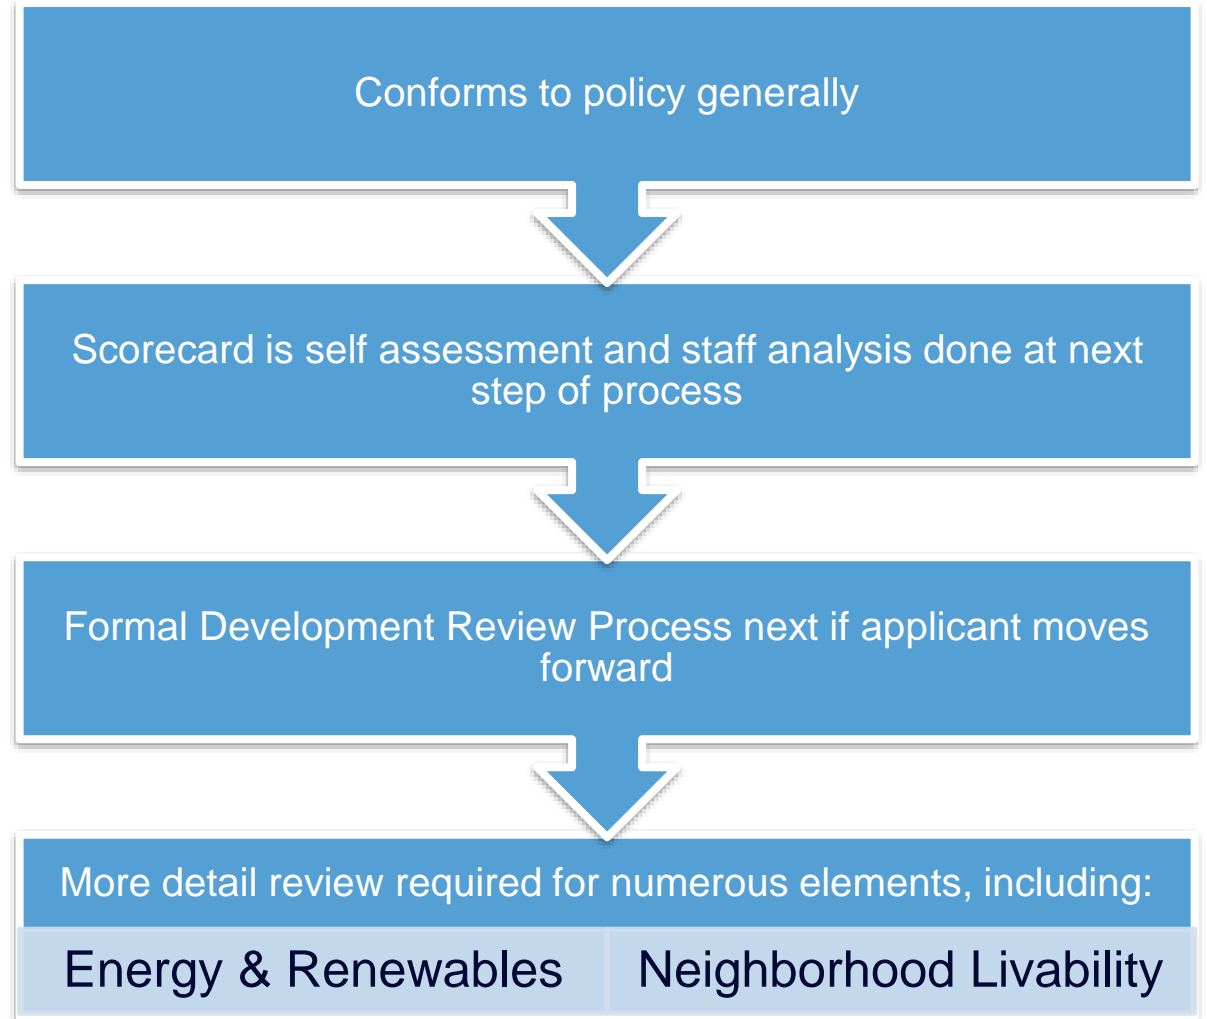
Conforms to policy generally

Scorecard is self assessment and staff analysis done at next step of process

Formal Development Review Process next if applicant moves forward

More detail review required for numerous elements, including:

Energy & Renewables

Neighborhood Livability